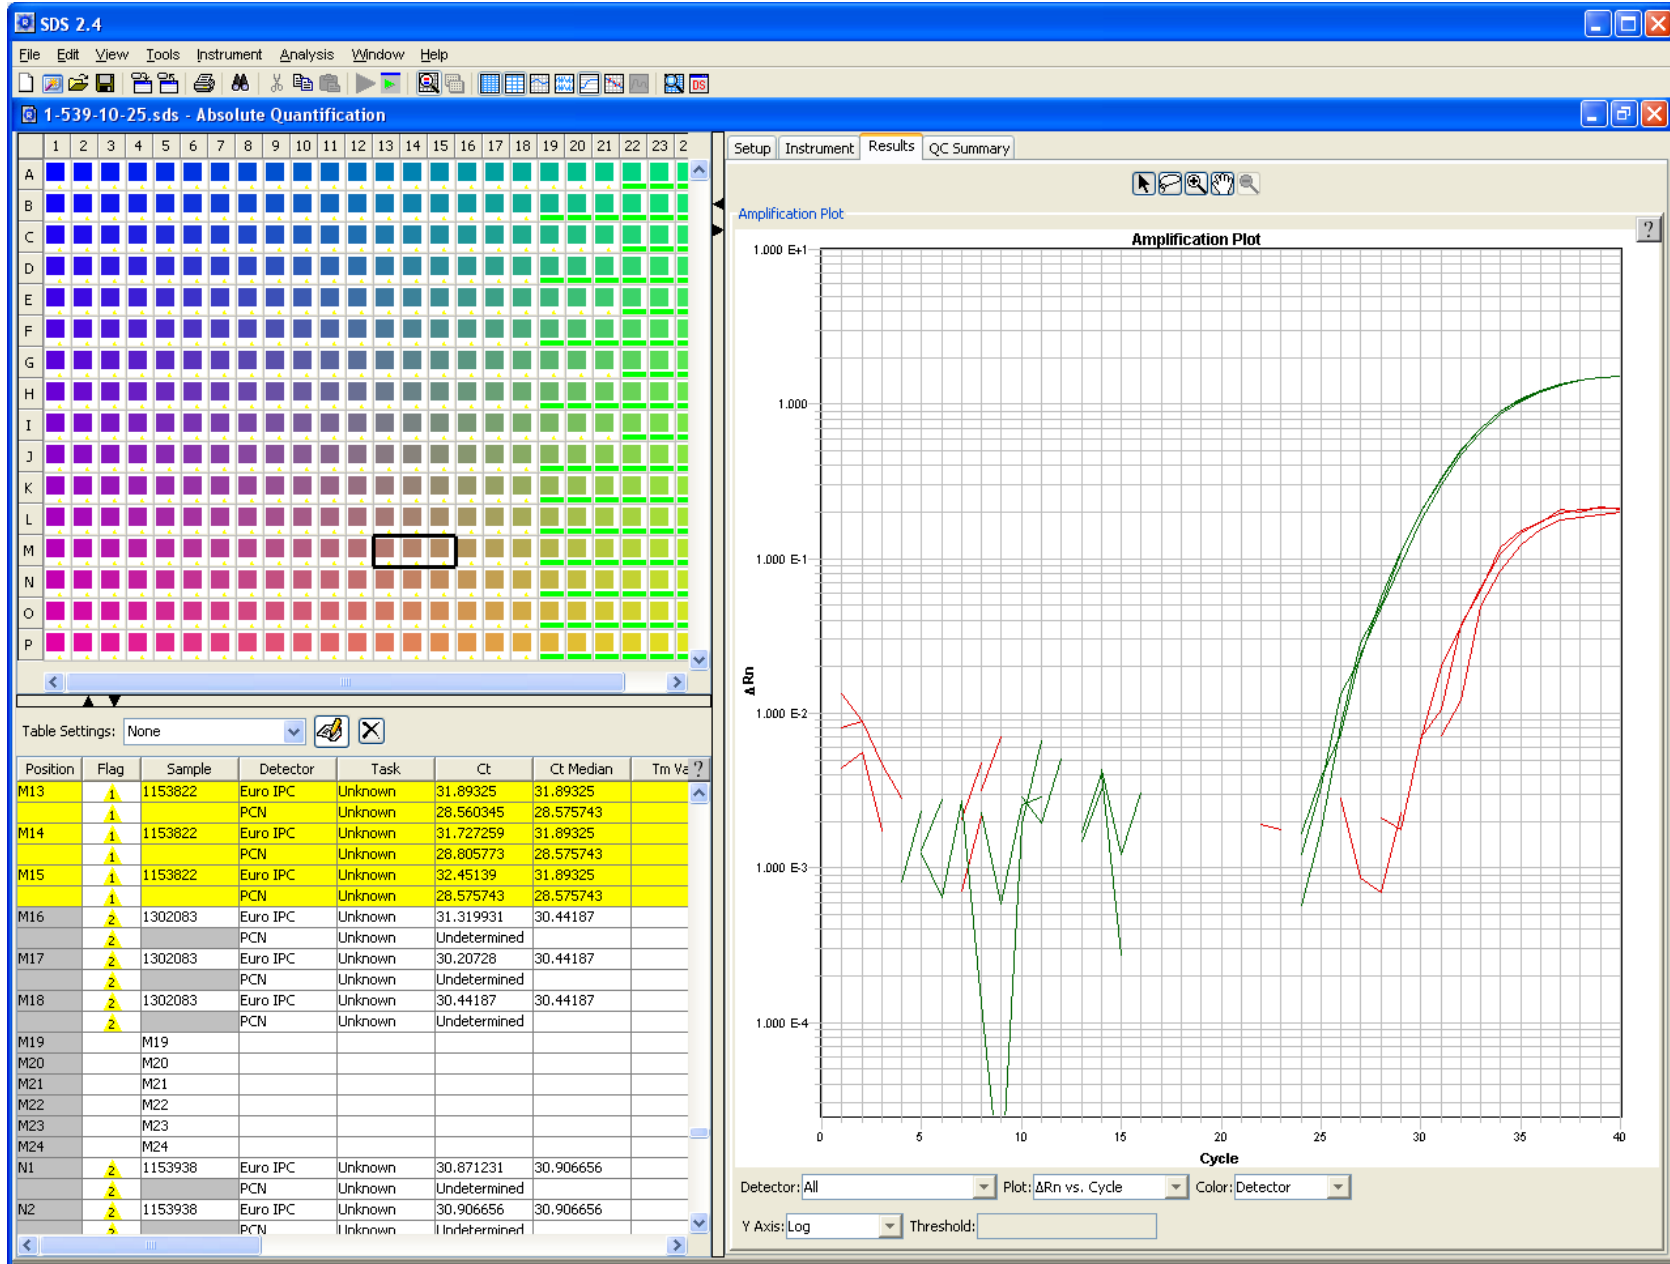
SDS 2.4

File Edit View Tools Instrument Analysis Window Help

1-539-10-25.sds - Absolute Quantification

| | 1 | 2 | 3 | 4 | 5 | 6 | 7 | 8 | 9 | 10 | 11 | 12 | 13 | 14 | 15 | 16 | 17 | 18 | 19 | 20 | 21 | 22 | 23 | 2 |
|---|---|---|---|---|---|---|---|---|---|---|---|---|---|---|---|---|---|---|---|---|---|---|---|---|
| A | | | | | | | | | | | | | | | | | | | | | | | | |
| B | | | | | | | | | | | | | | | | | | | | | | | | |
| C | | | | | | | | | | | | | | | | | | | | | | | | |
| D | | | | | | | | | | | | | | | | | | | | | | | | |
| E | | | | | | | | | | | | | | | | | | | | | | | | |
| F | | | | | | | | | | | | | | | | | | | | | | | | |
| G | | | | | | | | | | | | | | | | | | | | | | | | |
| H | | | | | | | | | | | | | | | | | | | | | | | | |
| I | | | | | | | | | | | | | | | | | | | | | | | | |
| J | | | | | | | | | | | | | | | | | | | | | | | | |
| K | | | | | | | | | | | | | | | | | | | | | | | | |
| L | | | | | | | | | | | | | | | | | | | | | | | | |
| M | | | | | | | | | | | | | | | | | | | | | | | | |
| N | | | | | | | | | | | | | | | | | | | | | | | | |
| O | | | | | | | | | | | | | | | | | | | | | | | | |
| P | | | | | | | | | | | | | | | | | | | | | | | | |

Table Settings: None

| Position | Flag | Sample | Detector | Task | Ct | Ct Median | Tm Va |
|---|---|---|---|---|---|---|---|
| M13 | 1 | 1153822 | Euro IPC | Unknown | 31.89325 | 31.89325 | |
| | 1 | | PCN | Unknown | 28.560345 | 28.575743 | |
| M14 | 1 | 1153822 | Euro IPC | Unknown | 31.727259 | 31.89325 | |
| | 1 | | PCN | Unknown | 28.805773 | 28.575743 | |
| M15 | 1 | 1153822 | Euro IPC | Unknown | 32.45139 | 31.89325 | |
| | 1 | | PCN | Unknown | 28.575743 | 28.575743 | |
| M16 | 2 | 1302083 | Euro IPC | Unknown | 31.319931 | 30.44187 | |
| | 2 | | PCN | Unknown | Undetermined | | |
| M17 | 2 | 1302083 | Euro IPC | Unknown | 30.20728 | 30.44187 | |
| | 2 | | PCN | Unknown | Undetermined | | |
| M18 | 2 | 1302083 | Euro IPC | Unknown | 30.44187 | 30.44187 | |
| | 2 | | PCN | Unknown | Undetermined | | |
| M19 | | M19 | | | | | |
| M20 | | M20 | | | | | |
| M21 | | M21 | | | | | |
| M22 | | M22 | | | | | |
| M23 | | M23 | | | | | |
| M24 | | M24 | | | | | |
| N1 | 2 | 1153938 | Euro IPC | Unknown | 30.871231 | 30.906656 | |
| | 2 | | PCN | Unknown | Undetermined | | |
| N2 | 2 | 1153938 | Euro IPC | Unknown | 30.906656 | 30.906656 | |
| | 2 | | PCN | Unknown | Undetermined | | |

Setup Instrument Results QC Summary

Amplification Plot

Amplification Plot

1.000 E+1
1.000
1.000 E-1
1.000 E-2
1.000 E-3
1.000 E-4

ΔRn

0 5 10 15 20 25 30 35 40

Cycle

Detector: All Plot: ΔRn vs. Cycle Color: Detector

Y Axis: Log Threshold: